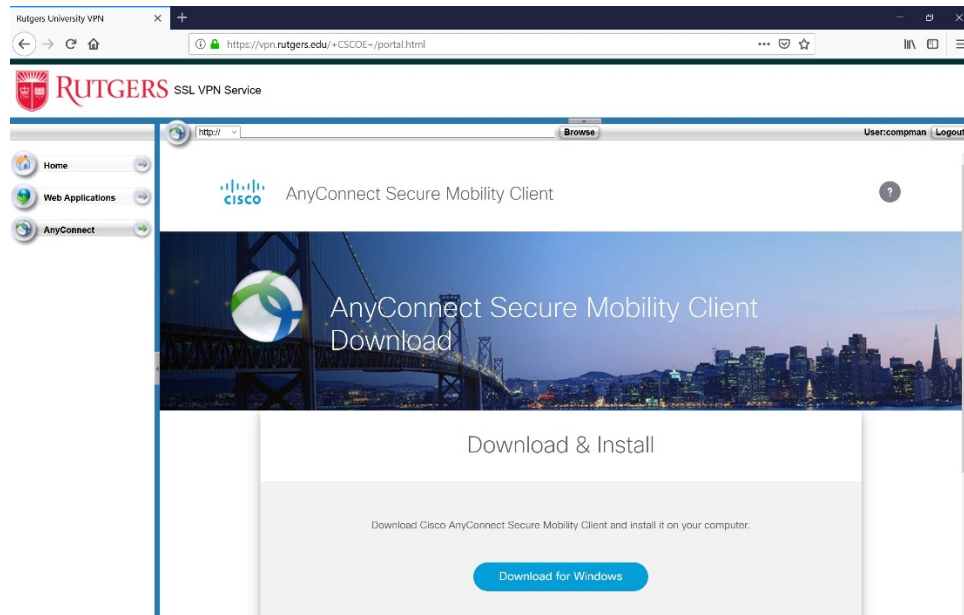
Rutgers University VPN ×

https://vpn.rutgers.edu/+CSCOE+/portal.html

RUTGERS SSL VPN Service

http://

Browse

User:compman Logout

Home

Web Applications

AnyConnect

cisco

AnyConnect Secure Mobility Client

?

AnyConnect Secure Mobility Client Download

Download & Install

Download Cisco AnyConnect Secure Mobility Client and install it on your computer.

Download for Windows